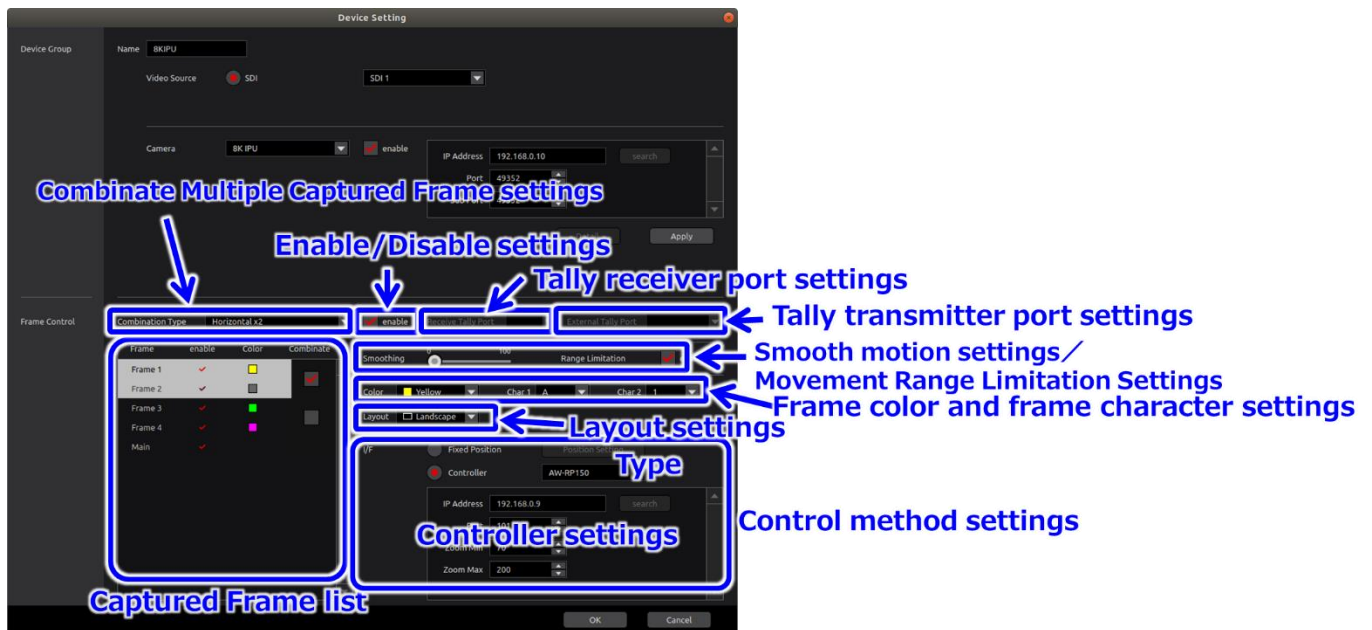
Device Setting

Device Group
Name 8KIPU
Video Source SDI
SDI 1

Camera 8K IPU enable
IP Address 192.168.0.10 search
Port 49352

Apply

Combinate Multiple Captured Frame settings

Enable/Disable settings

Tally receiver port settings

Frame Control
Combination Type Horizontal x2
enable
Receive Tally Port
External Tally Port

Tally transmitter port settings

| Frame | enable | Color | Combinate |
|---|---|---|---|
| Frame 1 | ✓ | | |
| Frame 2 | ✓ | | |
| Frame 3 | ✓ | | |
| Frame 4 | ✓ | | |
| Main | ✓ | | |

Smoothing 0 100 Range Limitation

Smooth motion settings／
Movement Range Limitation Settings

Color Yellow Char 1 A Char 2 1

Frame color and frame character settings

Layout Landscape

Layout settings

I/F
Fixed Position
Position Setting
Controller AW-RP150

Type

IP Address 192.168.0.9 search
Zoom Min
Zoom Max 200

Controller settings

Control method settings

Captured Frame list

OK Cancel